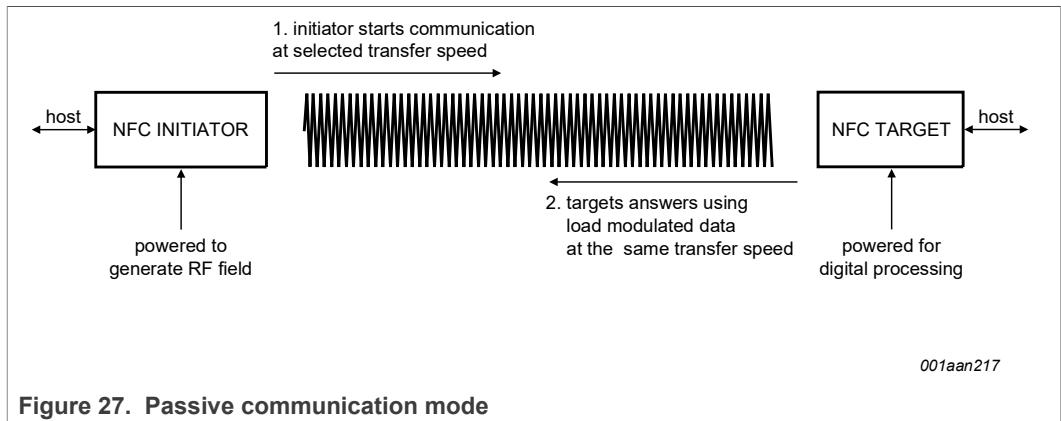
1. initiator starts communication at selected transfer speed

host

NFC INITIATOR

NFC TARGET

host

2. targets answers using load modulated data at the same transfer speed

powered to generate RF field

powered for digital processing

001aan217

Figure 27. Passive communication mode